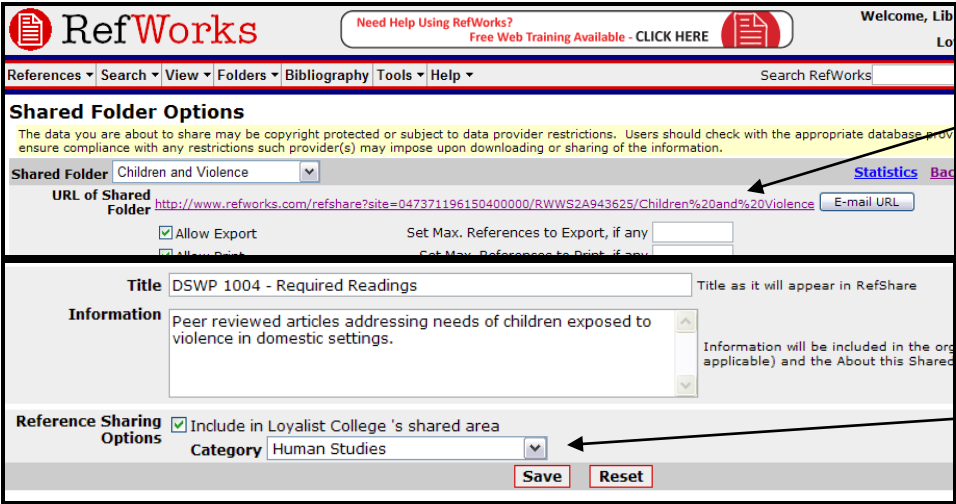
RefWorks

Need Help Using RefWorks?
Free Web Training Available - CLICK HERE

Welcome, Lib
Lo

References ▾ Search ▾ View ▾ Folders ▾ Bibliography Tools ▾ Help ▾ Search RefWorks

Shared Folder Options

The data you are about to share may be copyright protected or subject to data provider restrictions. Users should check with the appropriate database prov ensure compliance with any restrictions such provider(s) may impose upon downloading or sharing of the information.

Shared Folder Children and Violence Statistics Bac

URL of Shared Folder http://www.refworks.com/refshare?site=047371196150400000/RWWS2A943625/Children%20and%20Violence E-mail URL

Allow Export Set Max. References to Export, if any

Allow Print Set Max. References to Print, if any

Title DSWP 1004 - Required Readings Title as it will appear in RefShare

Information Peer reviewed articles addressing needs of children exposed to violence in domestic settings.

Information will be included in the org applicable) and the About this Shared

Reference Sharing Options Include in Loyalist College 's shared area

Category Human Studies

Save Reset